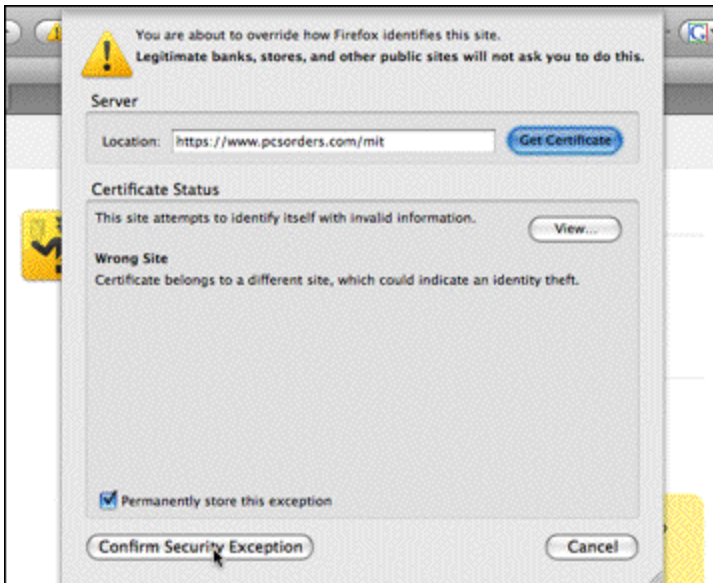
You are about to override how Firefox identifies this site.
Legitimate banks, stores, and other public sites will not ask you to do this.

Server

Location: https://www.pcsorders.com/mit

Get Certificate

Certificate Status

This site attempts to identify itself with invalid information.

View...

Wrong Site

Certificate belongs to a different site, which could indicate an identity theft.

Permanently store this exception

Confirm Security Exception

Cancel